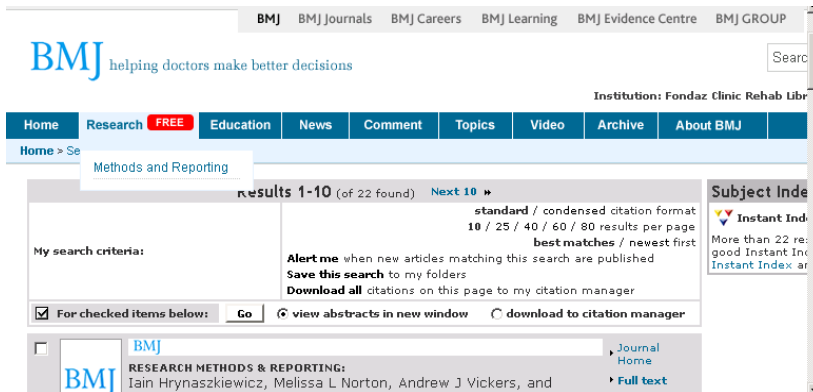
BMJ BMJ Journals BMJ Careers BMJ Learning BMJ Evidence Centre BMJ GROUP

BMJ helping doctors make better decisions

Searc

Institution: Fondaz Clinic Rehab Libr

Home Research FREE Education News Comment Topics Video Archive About BMJ

Home » Se

Methods and Reporting

Results 1-10 (of 22 found) Next 10 »

Subject Inde

standard / condensed citation format
10 / 25 / 40 / 60 / 80 results per page
best matches / newest first

My search criteria:

Alert me when new articles matching this search are published
Save this search to my folders
Download all citations on this page to my citation manager

Instant Ind
More than 22 re
good Instant Inc
Instant Index ar

For checked items below: Go view abstracts in new window download to citation manager

BMJ
RESEARCH METHODS & REPORTING:
Iain Hrynaszkiewicz, Melissa L Norton, Andrew J Vickers, and

BMJ

Journal Home
Full text